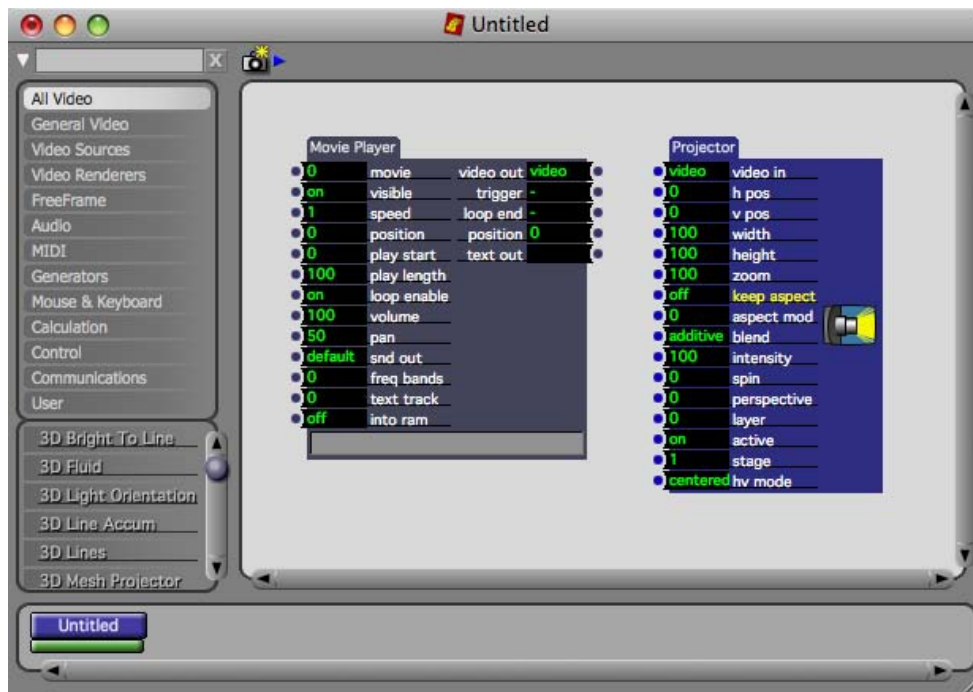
Untitled

All Video
General Video
Video Sources
Video Renderers
FreeFrame
Audio
MIDI
Generators
Mouse & Keyboard
Calculation
Control
Communications
User

3D Bright To Line
3D Fluid
3D Light Orientation
3D Line Accum
3D Lines
3D Mesh Projector

Movie Player

| | | | |
|---|---|---|---|
| 0 | movie | video out | video |
| on | visible | trigger | - |
| 1 | speed | loop end | - |
| 0 | position | position | 0 |
| 0 | play start | text out | |
| 100 | play length | | |
| on | loop enable | | |
| 100 | volume | | |
| 50 | pan | | |
| default | snd out | | |
| 0 | freq bands | | |
| 0 | text track | | |
| off | into ram | | |

Projector

| | |
|---|---|
| video | video in |
| 0 | h pos |
| 0 | v pos |
| 100 | width |
| 100 | height |
| 100 | zoom |
| off | keep aspect |
| 0 | aspect mod |
| additive | blend |
| 100 | intensity |
| 0 | spin |
| 0 | perspective |
| 0 | layer |
| on | active |
| 1 | stage |
| centered | hv mode |

Untitled